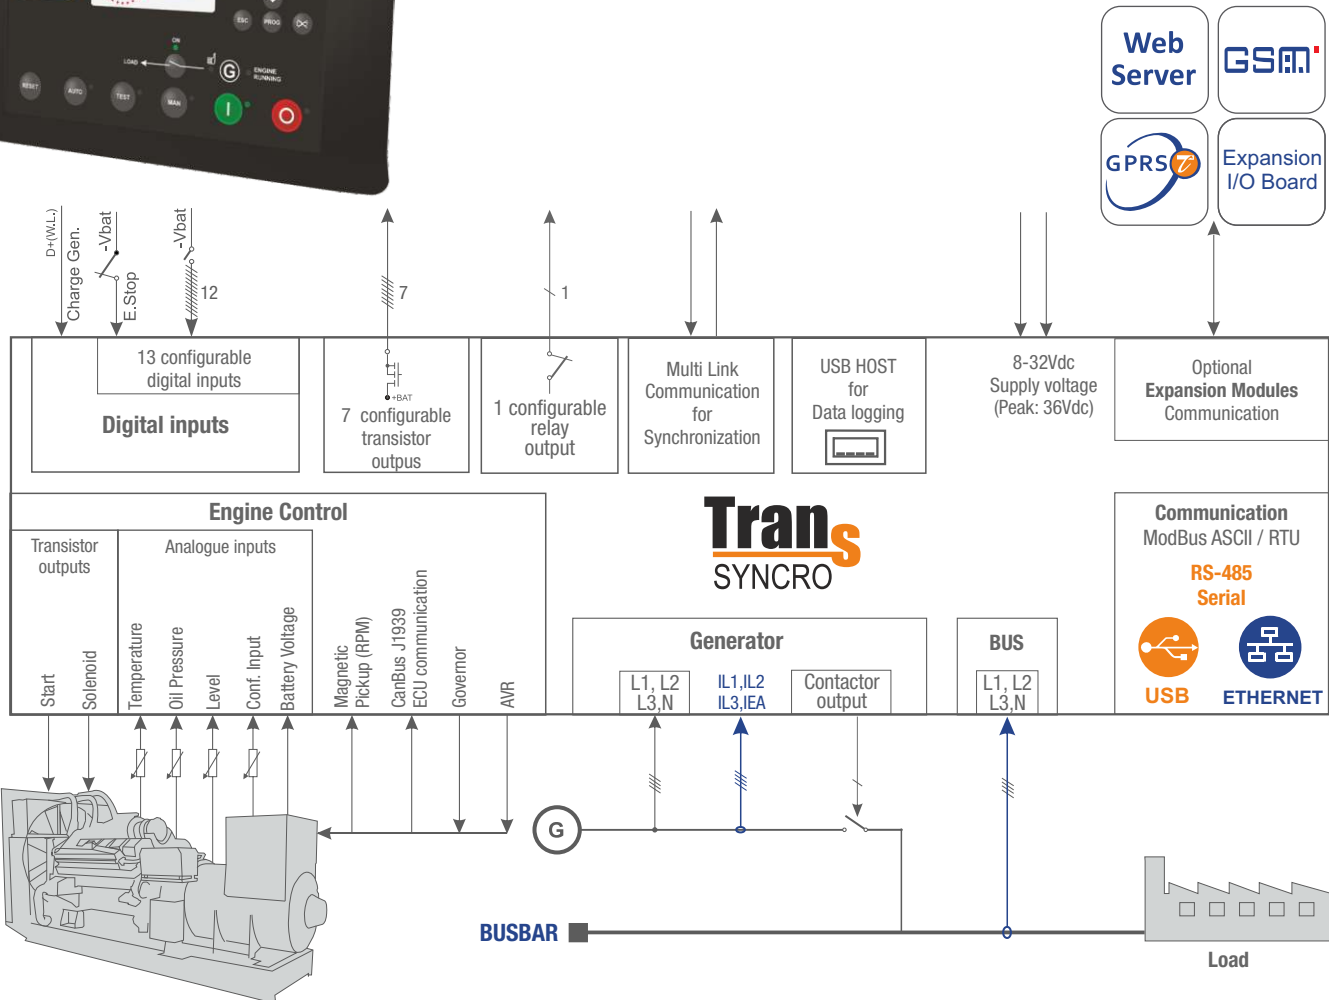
ESC PROG
ON
LOAD
ENGINE RUNNING
RESET AUTO TEST MAN

Web Server

GSM

GPRS

Expansion I/O Board

D+(W.L.)
Charge Gen.
-Vbat
E.Stop
-Vbat
12
7
1

13 configurable digital inputs

Digital inputs

+BAT
7 configurable transistor outpus

1 configurable relay output

Multi Link Communication for Synchronization

USB HOST for Data logging

8-32Vdc Supply voltage (Peak: 36Vdc)

Optional Expansion Modules Communication

Engine Control

Transistor outputs

Analogue inputs

Start
Solenoid
Temperature
Oil Pressure
Level
Conf. Input
Battery Voltage
Magnetic Pickup (RPM)
CanBus J1939 ECU communication
Governor
AVR

Trans SYNCRO

Generator

L1, L2 L3,N

IL1,IL2 IL3,IEA

Contactor output

BUS

L1, L2 L3,N

Communication
ModBus ASCII / RTU
RS-485 Serial
USB
ETHERNET

G

BUSBAR

Load